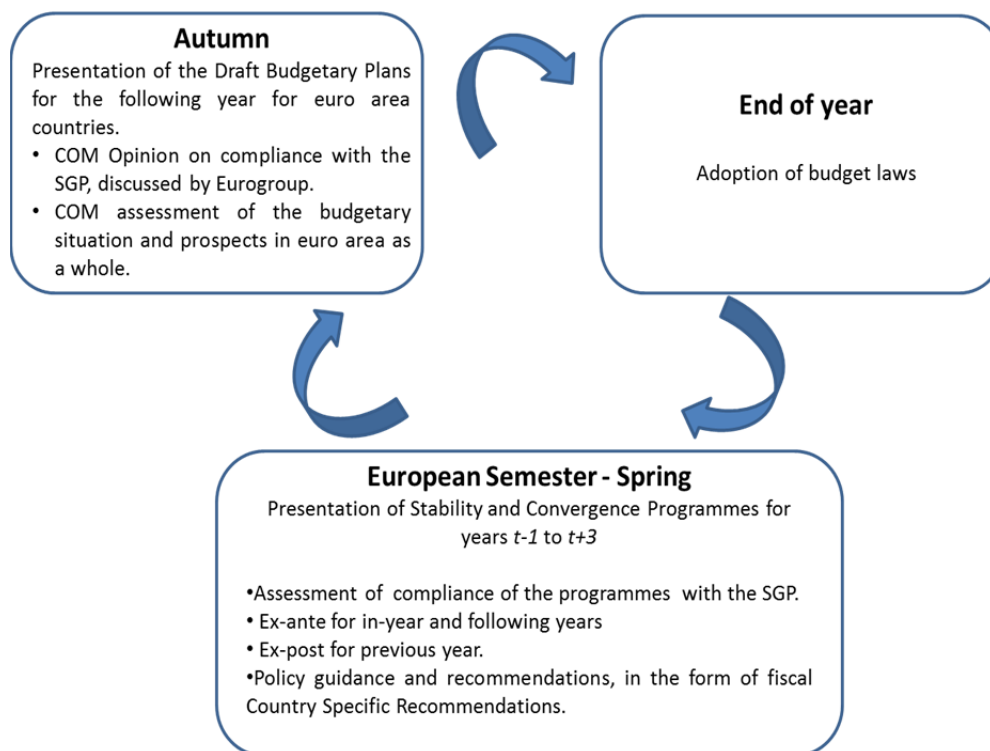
Autumn

Presentation of the Draft Budgetary Plans for the following year for euro area countries.

• COM Opinion on compliance with the SGP, discussed by Eurogroup.
• COM assessment of the budgetary situation and prospects in euro area as a whole.

End of year

Adoption of budget laws

European Semester - Spring

Presentation of Stability and Convergence Programmes for years $t-1$ to $t+3$

•Assessment of compliance of the programmes with the SGP.
• Ex-ante for in-year and following years
• Ex-post for previous year.
•Policy guidance and recommendations, in the form of fiscal Country Specific Recommendations.